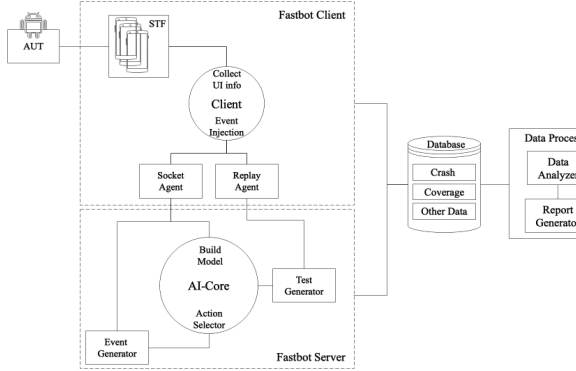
AUT

STF

Fastbot Client

Collect UI info

Client

Event Injection

Socket Agent

Replay Agent

Build Model

AI-Core

Action Selector

Test Generator

Event Generator

Fastbot Server

Database

Crash

Coverage

Other Data

Data Proces

Data Analyzer

Report Generator